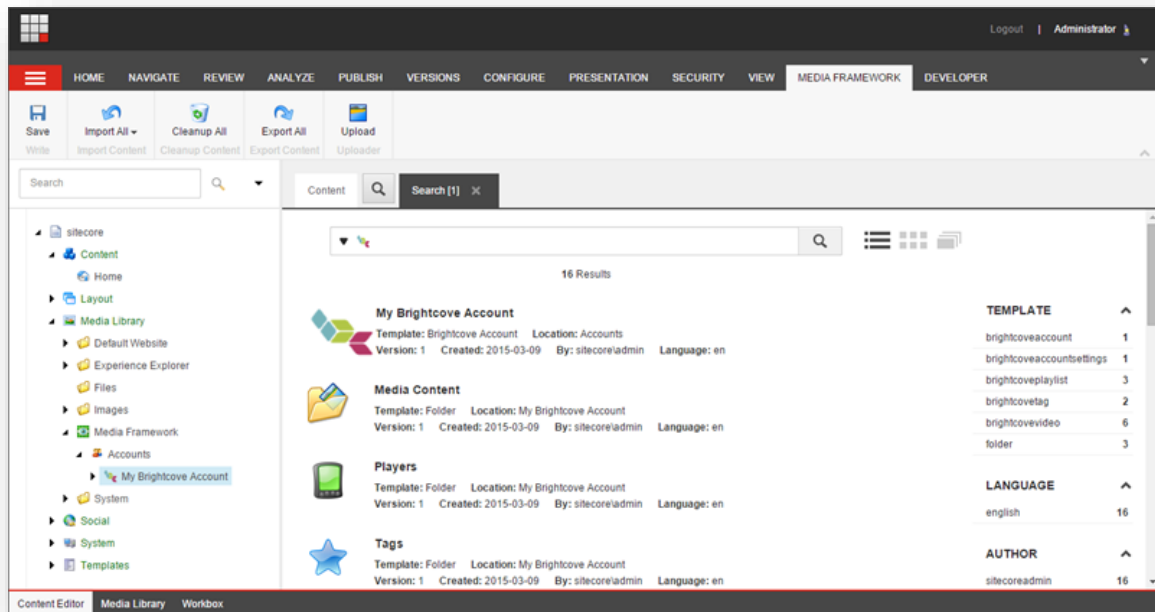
Logout | Administrator

HOME NAVIGATE REVIEW ANALYZE PUBLISH VERSIONS CONFIGURE PRESENTATION SECURITY VIEW MEDIA FRAMEWORK DEVELOPER

Save
Write
Import All
Import Content
Cleanup All
Cleanup Content
Export All
Export Content
Upload
Uploader

Search

sitecore
Content
Home
Layout
Media Library
Default Website
Experience Explorer
Files
Images
Media Framework
Accounts
My Brightcove Account
System
Social
System
Templates

Content
Search [1]

16 Results

My Brightcove Account
Template: Brightcove Account Location: Accounts
Version: 1 Created: 2015-03-09 By: sitecore\admin Language: en

Media Content
Template: Folder Location: My Brightcove Account
Version: 1 Created: 2015-03-09 By: sitecore\admin Language: en

Players
Template: Folder Location: My Brightcove Account
Version: 1 Created: 2015-03-09 By: sitecore\admin Language: en

Tags
Template: Folder Location: My Brightcove Account
Version: 1 Created: 2015-03-09 By: sitecore\admin Language: en

TEMPLATE
| brightcoveaccount | 1 |
|---|---|
| brightcoveaccountsettings | 1 |
| brightcoveplaylist | 3 |
| brightcovetag | 2 |
| brightcovevideo | 6 |
| folder | 3 |

LANGUAGE
| english | 16 |
|---|---|

AUTHOR
| sitecoreadmin | 16 |
|---|---|

Content Editor Media Library Workbox